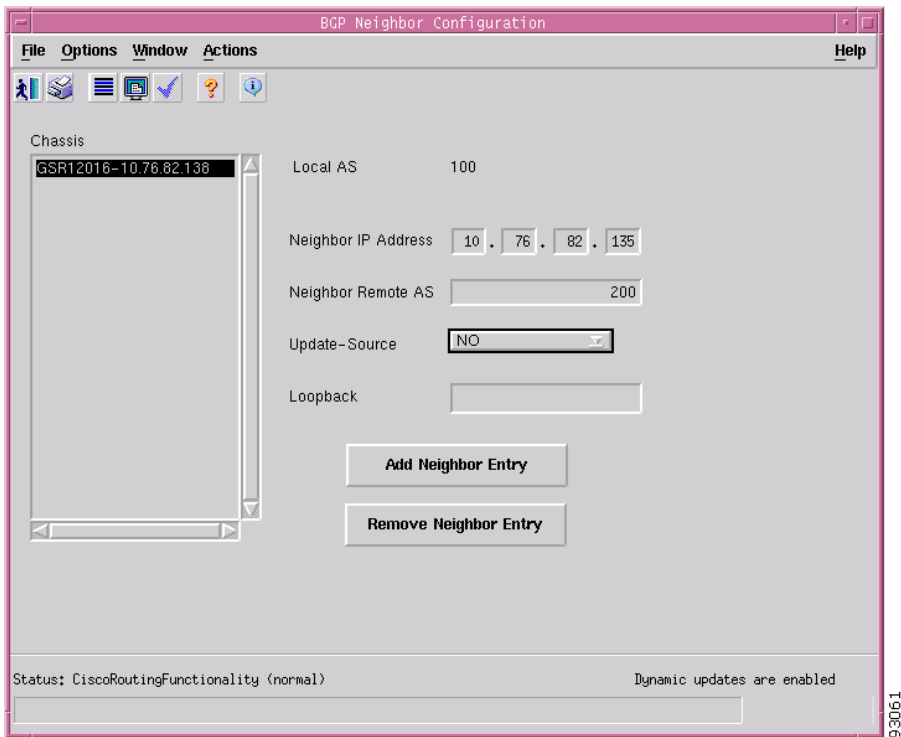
BGP Neighbor Configuration

File Options Window Actions Help

Chassis

GSR12016-10.76.82.138

Local AS 100

Neighbor IP Address 10 . 76 . 82 . 135

Neighbor Remote AS 200

Update-Source NO

Loopback

Add Neighbor Entry

Remove Neighbor Entry

Status: CiscoRoutingFunctionality (normal)

Dynamic updates are enabled

93061